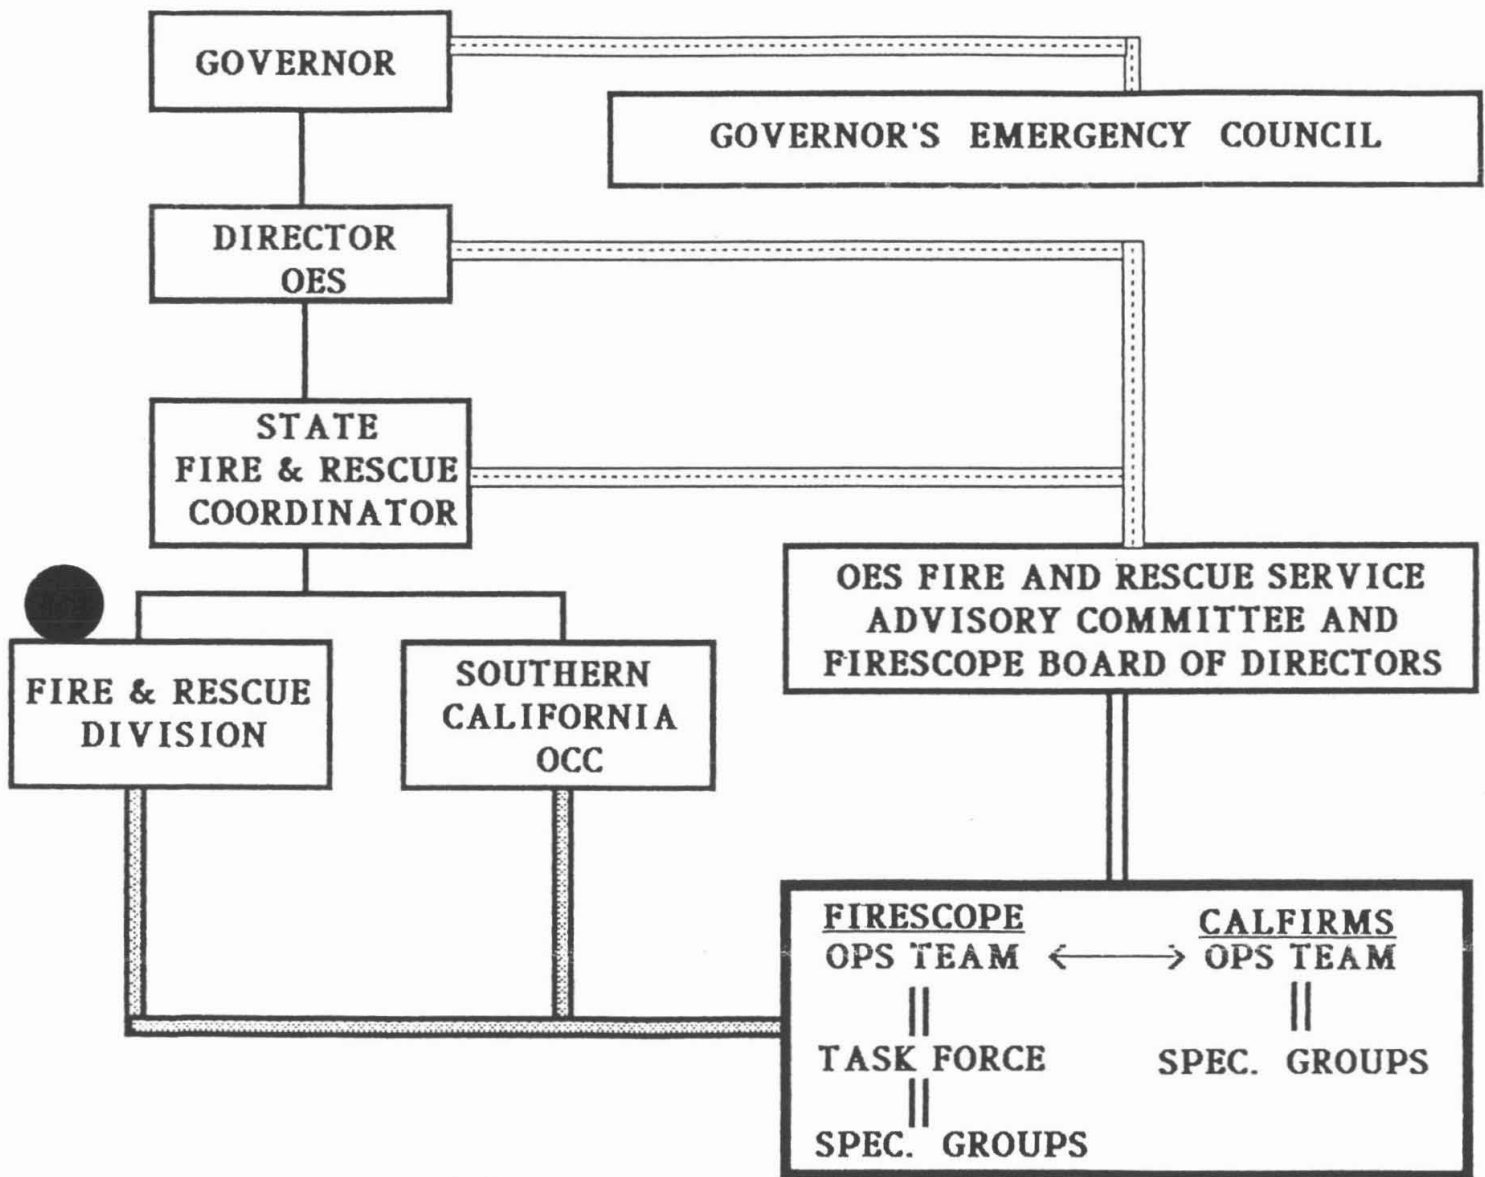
GOVERNOR

GOVERNOR'S EMERGENCY COUNCIL

DIRECTOR OES

STATE FIRE & RESCUE COORDINATOR

OES FIRE AND RESCUE SERVICE ADVISORY COMMITTEE AND FIRESCOPE BOARD OF DIRECTORS

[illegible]

FIRE & RESCUE DIVISION

SOUTHERN CALIFORNIA OCC

FIRESCOPE OPS TEAM

CALFIRMS OPS TEAM

TASK FORCE

SPEC. GROUPS

SPEC. GROUPS